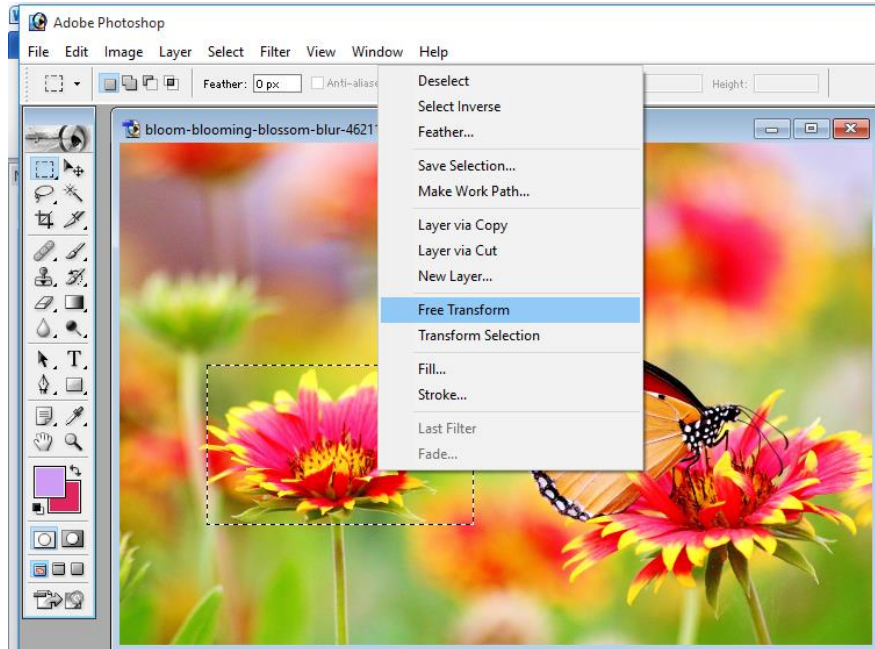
Adobe Photoshop

File Edit Image Layer Select Filter View Window Help

Feather: 0 px Anti-aliase

Height:

bloom-blooming-blossom-blur-4621

Deselect
Select Inverse
Feather...

Save Selection...
Make Work Path...

Layer via Copy
Layer via Cut
New Layer...

Free Transform
Transform Selection

Fill...
Stroke...

Last Filter
Fade...